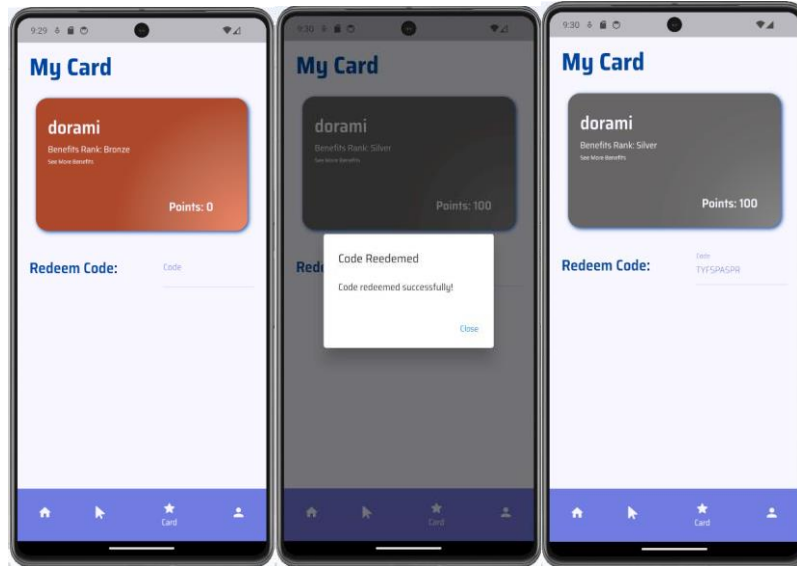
9:29

My Card

dorami

Benefits Rank: Bronze

See More Benefits

Points: 0

Redeem Code:

Code

Card

9:30

My Card

dorami

Benefits Rank: Silver

See More Benefits

Points: 100

Rede

Code Reedemed

Code redeemed successfully!

Close

Card

9:30

My Card

dorami

Benefits Rank: Silver

See More Benefits

Points: 100

Redeem Code:

Code

TYFSPASPR

Card